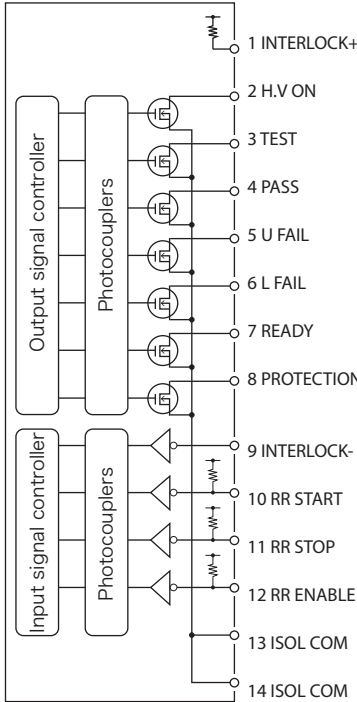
Output signal controller

Photocouplers

Input signal controller

Photocouplers

1 INTERLOCK+

2 H.V ON

3 TEST

4 PASS

5 U FAIL

6 L FAIL

7 READY

8 PROTECTION

9 INTERLOCK-

10 RR START

11 RR STOP

12 RR ENABLE

13 ISOL COM

14 ISOL COM